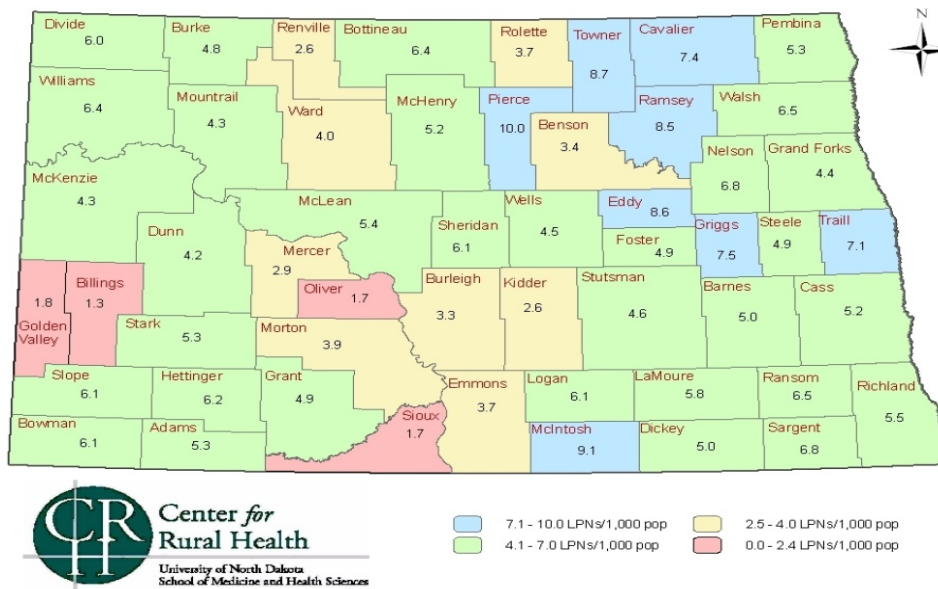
N

Divide
6.0

Burke
4.8

Renville
2.6

Bottineau
6.4

Rolette
3.7

Towner
8.7

Cavalier
7.4

Pembina
5.3

Williams
6.4

Mountrail
4.3

Ward
4.0

McHenry
5.2

Pierce
10.0

Benson
3.4

Ramsey
8.5

Walsh
6.5

Nelson
6.8

Grand Forks
4.4

McKenzie
4.3

McLean
5.4

Sheridan
6.1

Wells
4.5

Eddy
8.6

Foster
4.9

Griggs
7.5

Steele
4.9

Traill
7.1

Dunn
4.2

Mercer
2.9

Oliver
1.7

Burleigh
3.3

Kidder
2.6

Stutsman
4.6

Barnes
5.0

Cass
5.2

Golden Valley
1.8

Billings
1.3

Stark
5.3

Morton
3.9

Slope
6.1

Hettinger
6.2

Grant
4.9

Emmons
3.7

Logan
6.1

LaMoure
5.8

Ransom
6.5

Richland
5.5

Bowman
6.1

Adams
5.3

Sioux
1.7

McIntosh
9.1

Dickey
5.0

Sargent
6.8

CRH
Center for Rural Health
University of North Dakota
School of Medicine and Health Sciences

7.1 - 10.0 LPNs/1,000 pop
4.1 - 7.0 LPNs/1,000 pop
2.5 - 4.0 LPNs/1,000 pop
0.0 - 2.4 LPNs/1,000 pop